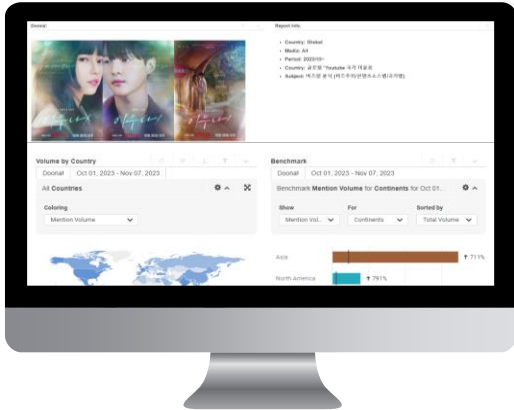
Doona!

Report Info

Country: Global
Media: All
Period: 2023/10~
Country: 글로벌 "Youtube 국가 데일용
Subject: 배즈랑 분석 (키드주의/콘텐츠스코텔/국가별)

Volume by Country

Doona! Oct 01, 2023 - Nov 07, 2023

All Countries

Coloring

Mention Volume

Benchmark

Doona! Oct 01, 2023 - Nov 07, 2023

Benchmark Mention Volume for Continents for Oct 01...

Show
Mention Vol...

For
Continents

Sorted by
Total Volume

Asia
↑ 711%

North America
↑ 791%